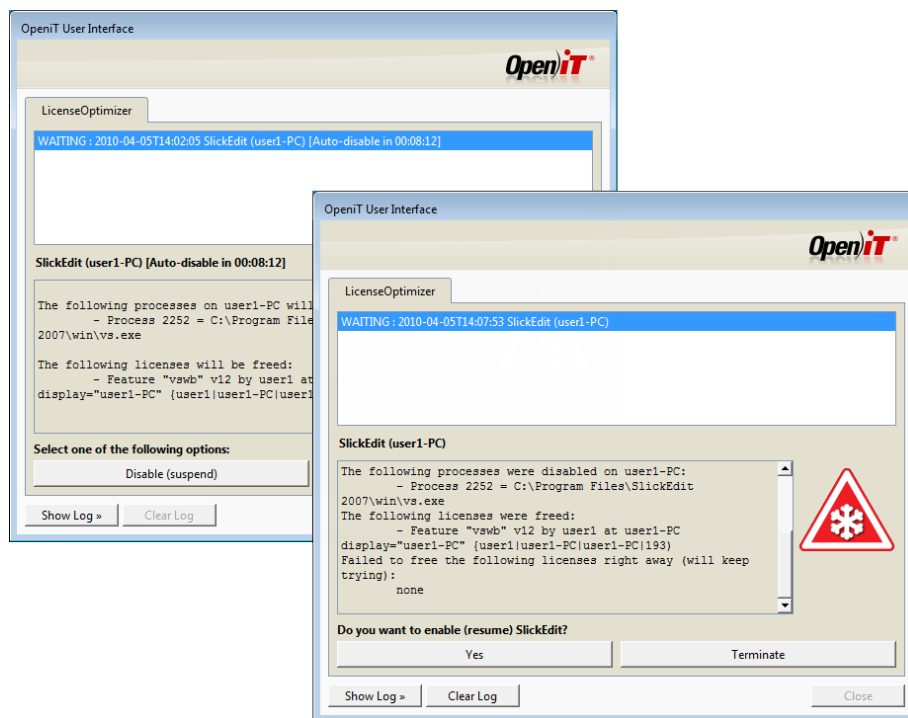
OpeniT User Interface

OpeniT

LicenseOptimizer

WAITING : 2010-04-05T14:02:05 SlickEdit (user1-PC) [Auto-disable in 00:08:12]

SlickEdit (user1-PC) [Auto-disable in 00:08:12]

The following processes on user1-PC will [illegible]
- Process 2252 = C:\Program Files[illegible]
2007\win\vs.exe

The following licenses will be freed:
- Feature "vswb" v12 by user1 at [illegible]
display="user1-PC" {user1|user1-PC|user1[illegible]

Select one of the following options:

Disable (suspend)

Show Log »

Clear Log

OpeniT User Interface

OpeniT

LicenseOptimizer

WAITING : 2010-04-05T14:07:53 SlickEdit (user1-PC)

SlickEdit (user1-PC)

The following processes were disabled on user1-PC:
- Process 2252 = C:\Program Files\SlickEdit
2007\win\vs.exe
The following licenses were freed:
- Feature "vswb" v12 by user1 at user1-PC
display="user1-PC" {user1|user1-PC|user1-PC|193)
Failed to free the following licenses right away (will keep trying):
none

Do you want to enable (resume) SlickEdit?

Yes

Terminate

Show Log »

Clear Log

Close